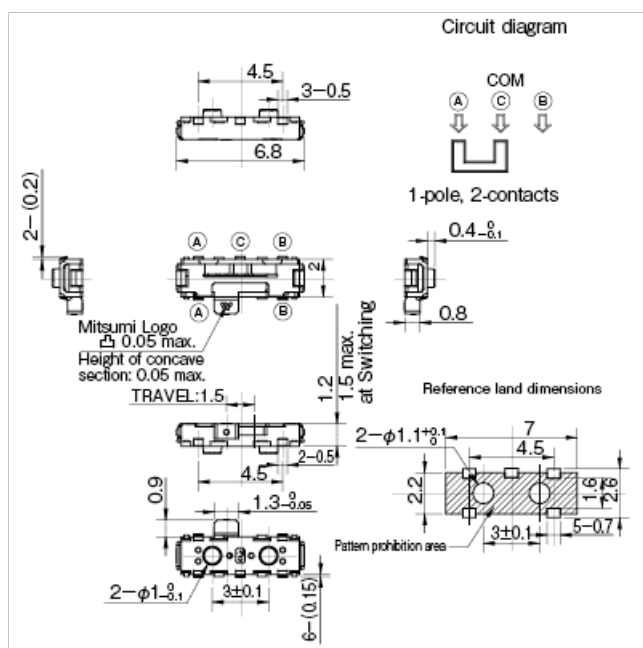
Circuit diagram

COM

Ⓐ Ⓒ Ⓑ

1-pole, 2-contacts

4.5

3−0.5

6.8

2−(0.2)

Ⓐ Ⓒ Ⓑ

2

$0.4^{\ 0}_{-0.1}$

Ⓐ Ⓑ

0.8

Mitsumi Logo
⏥ 0.05 max.
Height of concave section: 0.05 max.

1.2

1.5 max. at Switching

TRAVEL:1.5

4.5

2−0.5

0.9

$1.3^{\ 0}_{-0.05}$

$2-\phi1^{\ 0}_{-0.1}$

3±0.1

6−(0.15)

Reference land dimensions

7

$2-\phi1.1^{+0.1}_{\ 0}$

4.5

2.2

1.6

2.6

Pattern prohibition area

3±0.1

5−0.7